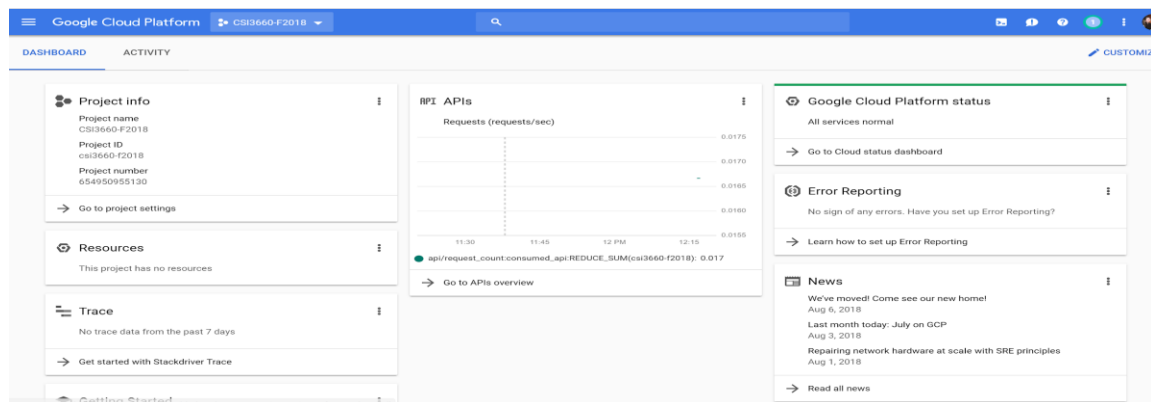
Google Cloud Platform CSI3660-F2018

DASHBOARD ACTIVITY

CUSTOMIZ

Project info

Project name
CSI3660-F2018

Project ID
csi3660-f2018

Project number
654950955130

→ Go to project settings

Resources

This project has no resources

Trace

No trace data from the past 7 days

→ Get started with Stackdriver Trace

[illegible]

API APIs

Requests (requests/sec)

0.0175
0.0170
0.0165
0.0160
0.0155

11:30 11:45 12 PM 12:15

api/request_count:consumed_api:REDUCE_SUM(csi3660-f2018): 0.017

→ Go to APIs overview

Google Cloud Platform status

All services normal

→ Go to Cloud status dashboard

Error Reporting

No sign of any errors. Have you set up Error Reporting?

→ Learn how to set up Error Reporting

News

We've moved! Come see our new home!
Aug 6, 2018

Last month today: July on GCP
Aug 3, 2018

Repairing network hardware at scale with SRE principles
Aug 1, 2018

→ Read all news